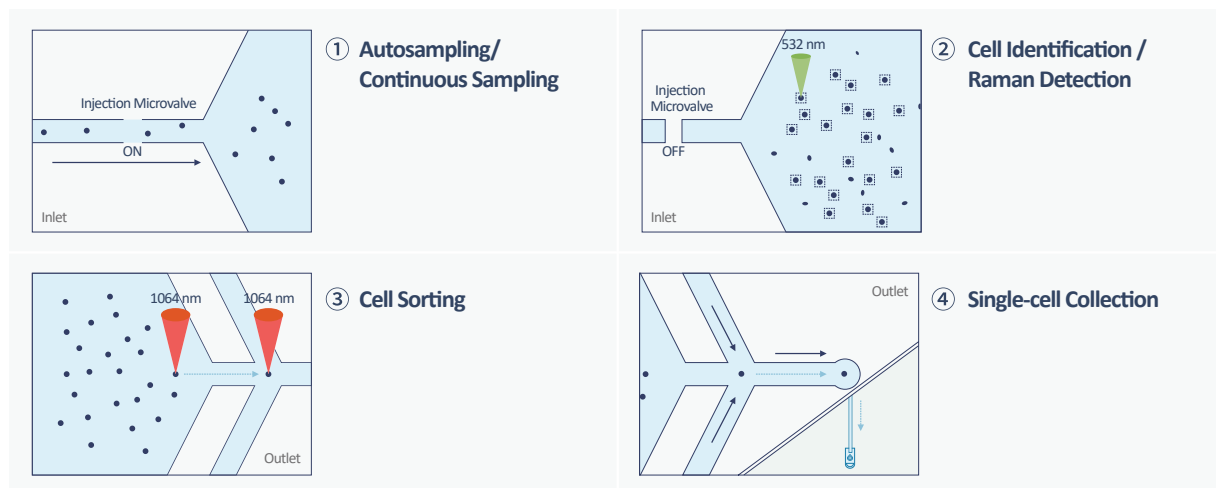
Injection Microvalve

ON

Inlet

① Autosampling/ Continuous Sampling

532 nm

Injection Microvalve

OFF

Inlet

② Cell Identification / Raman Detection

1064 nm

1064 nm

Outlet

③ Cell Sorting

Outlet

④ Single-cell Collection